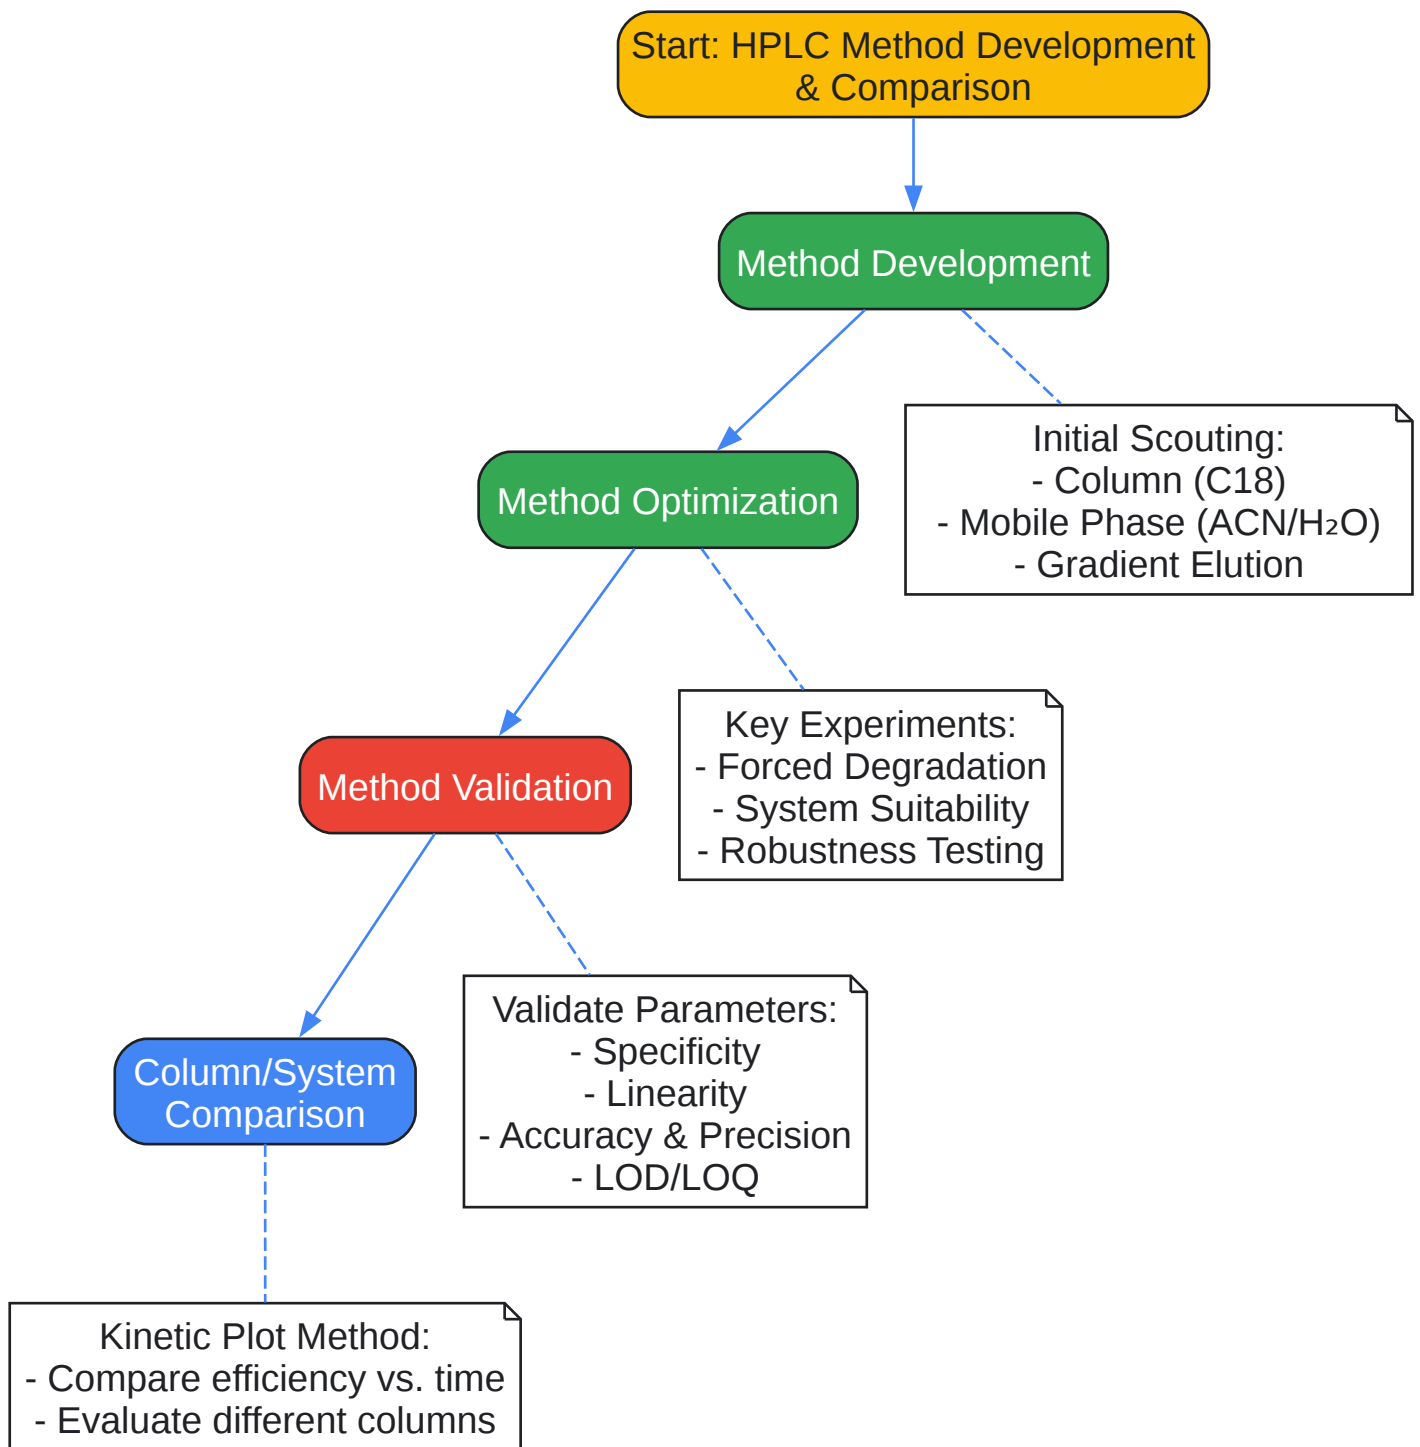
Start: HPLC Method Development & Comparison

Method Development

Initial Scouting:
- Column (C18)
- Mobile Phase (ACN/$H_2O$)
- Gradient Elution

Method Optimization

Key Experiments:
- Forced Degradation
- System Suitability
- Robustness Testing

Method Validation

Validate Parameters:
- Specificity
- Linearity
- Accuracy & Precision
- LOD/LOQ

Column/System Comparison

Kinetic Plot Method:
- Compare efficiency vs. time
- Evaluate different columns